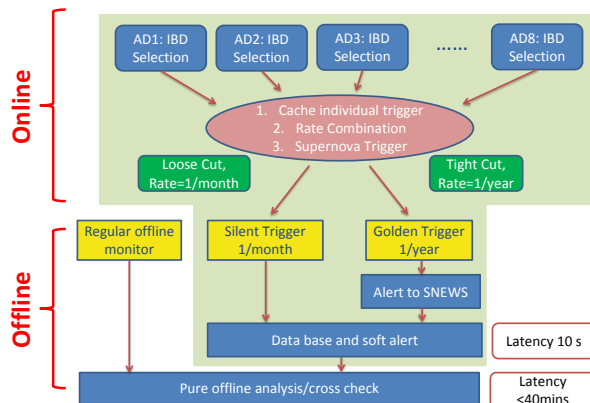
Online

AD1: IBD Selection

AD2: IBD Selection

AD3: IBD Selection

......

AD8: IBD Selection

1. Cache individual trigger
2. Rate Combination
3. Supernova Trigger

Loose Cut, Rate=1/month

Tight Cut, Rate=1/year

Offline

Regular offline monitor

Silent Trigger 1/month

Golden Trigger 1/year

Alert to SNEWS

Data base and soft alert

Latency 10 s

Pure offline analysis/cross check

Latency <40mins